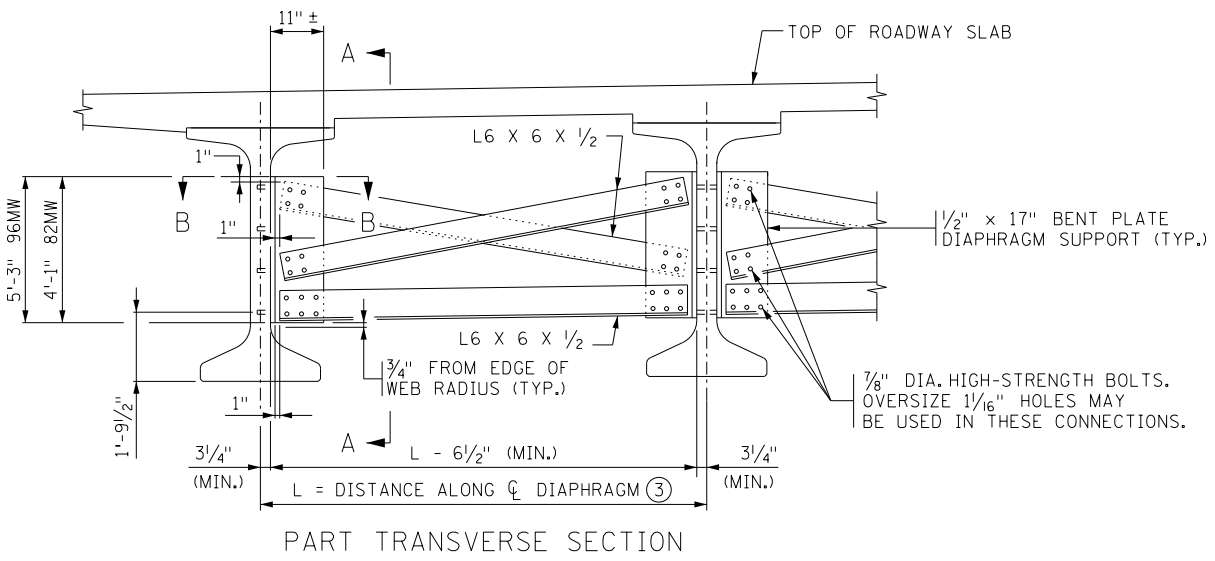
11" ±

A

TOP OF ROADWAY SLAB

L6 X 6 X $\frac{1}{2}$

1"

B

B

1"

$\frac{1}{2}$" × 17" BENT PLATE DIAPHRAGM SUPPORT (TYP.)

5'-3" 96MW

4'-1" 82MW

L6 X 6 X $\frac{1}{2}$

$\frac{3}{4}$" FROM EDGE OF WEB RADIUS (TYP.)

$\frac{7}{8}$" DIA. HIGH-STRENGTH BOLTS. OVERSIZE $1\frac{1}{16}$" HOLES MAY BE USED IN THESE CONNECTIONS.

1'-9$\frac{1}{2}$"

1"

A

L - 6$\frac{1}{2}$" (MIN.)

3$\frac{1}{4}$" (MIN.)

3$\frac{1}{4}$" (MIN.)

L = DISTANCE ALONG ℄ DIAPHRAGM ③

PART TRANSVERSE SECTION